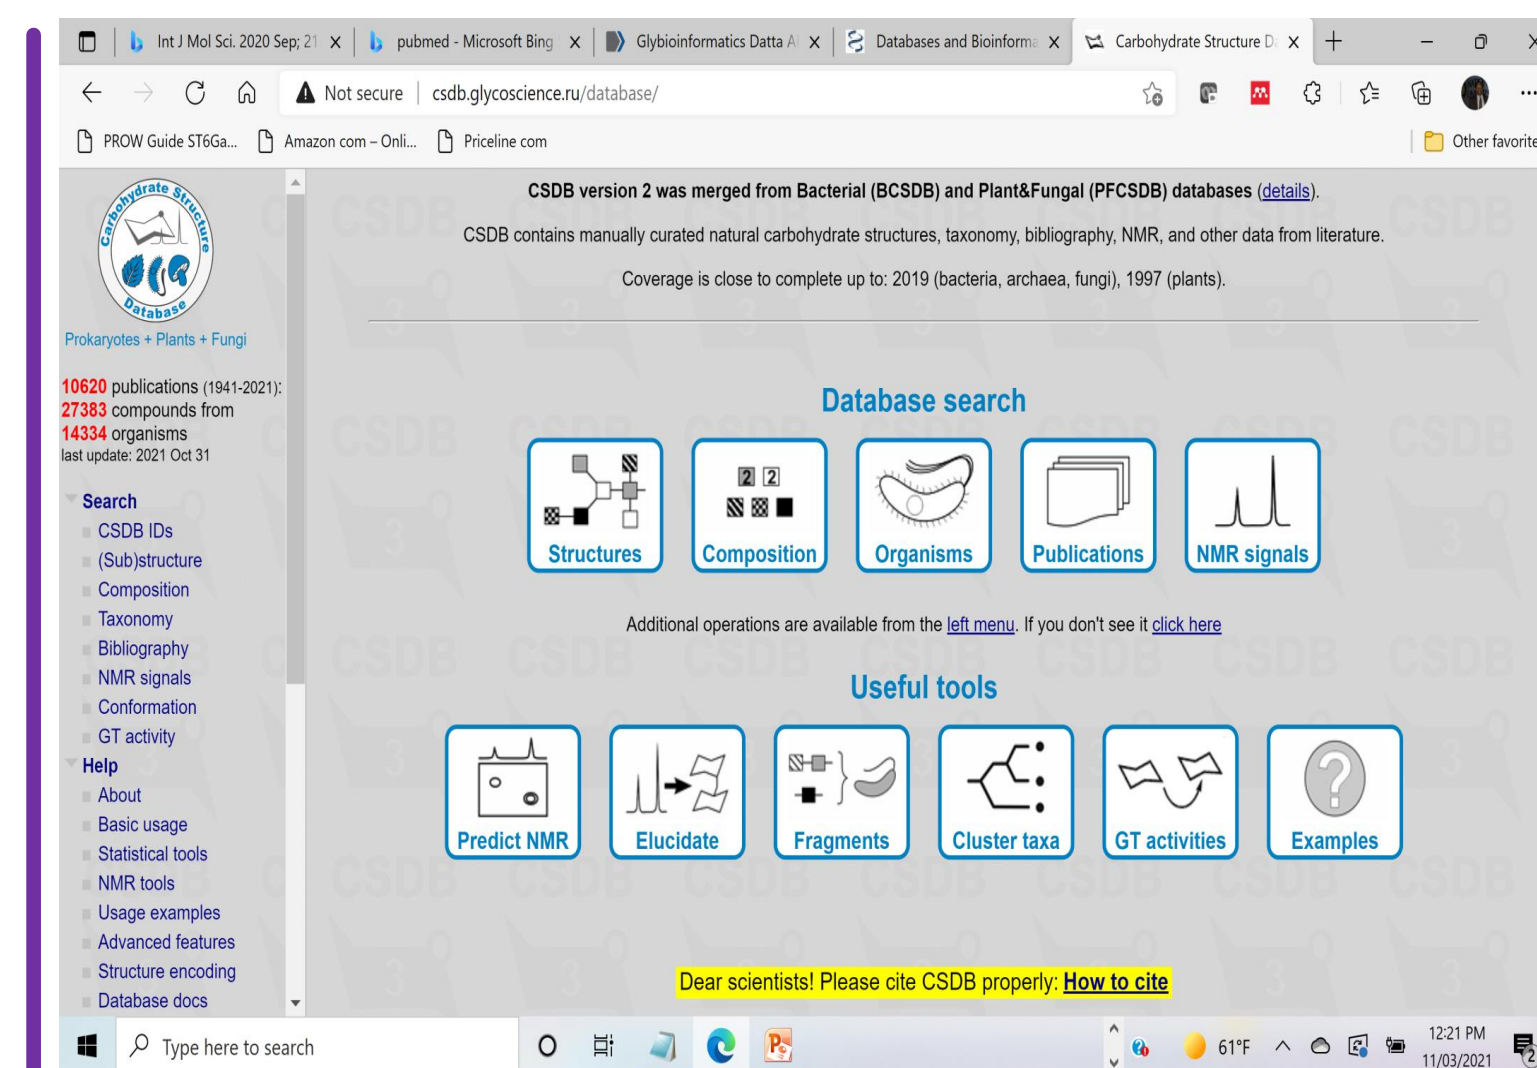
Int J Mol Sci. 2020 Sep; 21 ×
pubmed - Microsoft Bing ×
Glybioinformatics Datta A ×
Databases and Bioinforma ×
Carbohydrate Structure D ×
+

Not secure | csdb.glycoscience.ru/database/

PROW Guide ST6Ga...
Amazon com – Onli...
Priceline com
Other favorite

Carbohydrate Structure Database

Prokaryotes + Plants + Fungi

10620 publications (1941-2021):
27383 compounds from
14334 organisms
last update: 2021 Oct 31

Search
CSDB IDs
(Sub)structure
Composition
Taxonomy
Bibliography
NMR signals
Conformation
GT activity
Help
About
Basic usage
Statistical tools
NMR tools
Usage examples
Advanced features
Structure encoding
Database docs

CSDB version 2 was merged from Bacterial (BCSDB) and Plant&Fungal (PFCSDB) databases (details).

CSDB contains manually curated natural carbohydrate structures, taxonomy, bibliography, NMR, and other data from literature.

Coverage is close to complete up to: 2019 (bacteria, archaea, fungi), 1997 (plants).

Database search

Structures
Composition
Organisms
Publications
NMR signals

Additional operations are available from the left menu. If you don't see it click here

Useful tools

Predict NMR
Elucidate
Fragments
Cluster taxa
GT activities
Examples

Dear scientists! Please cite CSDB properly: How to cite

Type here to search
61°F
12:21 PM
11/03/2021